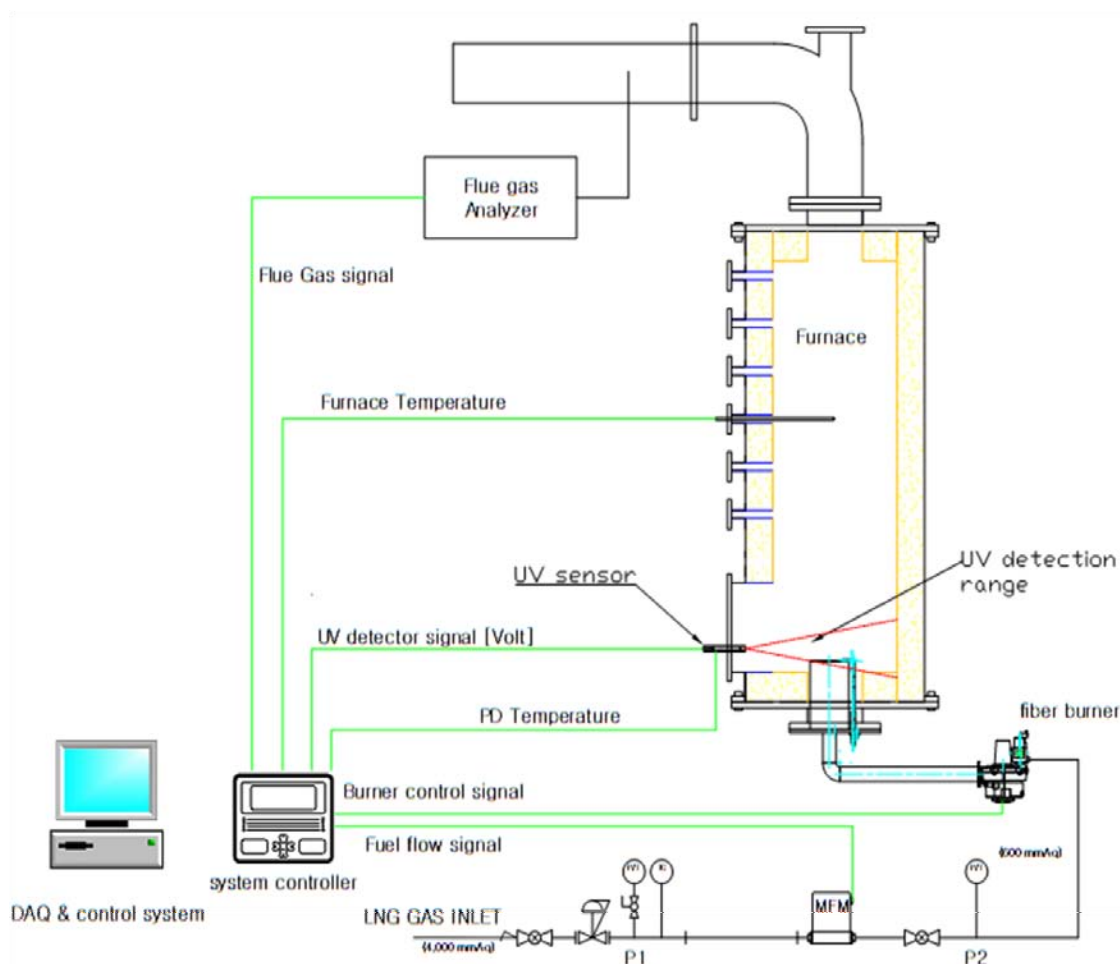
Flue gas Analyzer

Flue Gas signal

Furnace

Furnace Temperature

UV sensor

UV detection range

UV detector signal [Volt]

PD Temperature

fiber burner

Burner control signal

Fuel flow signal

(500 mmAq)

system controller

DAQ & control system

LNG GAS INLET

(4,000 mmAq)

MFM

P1

P2